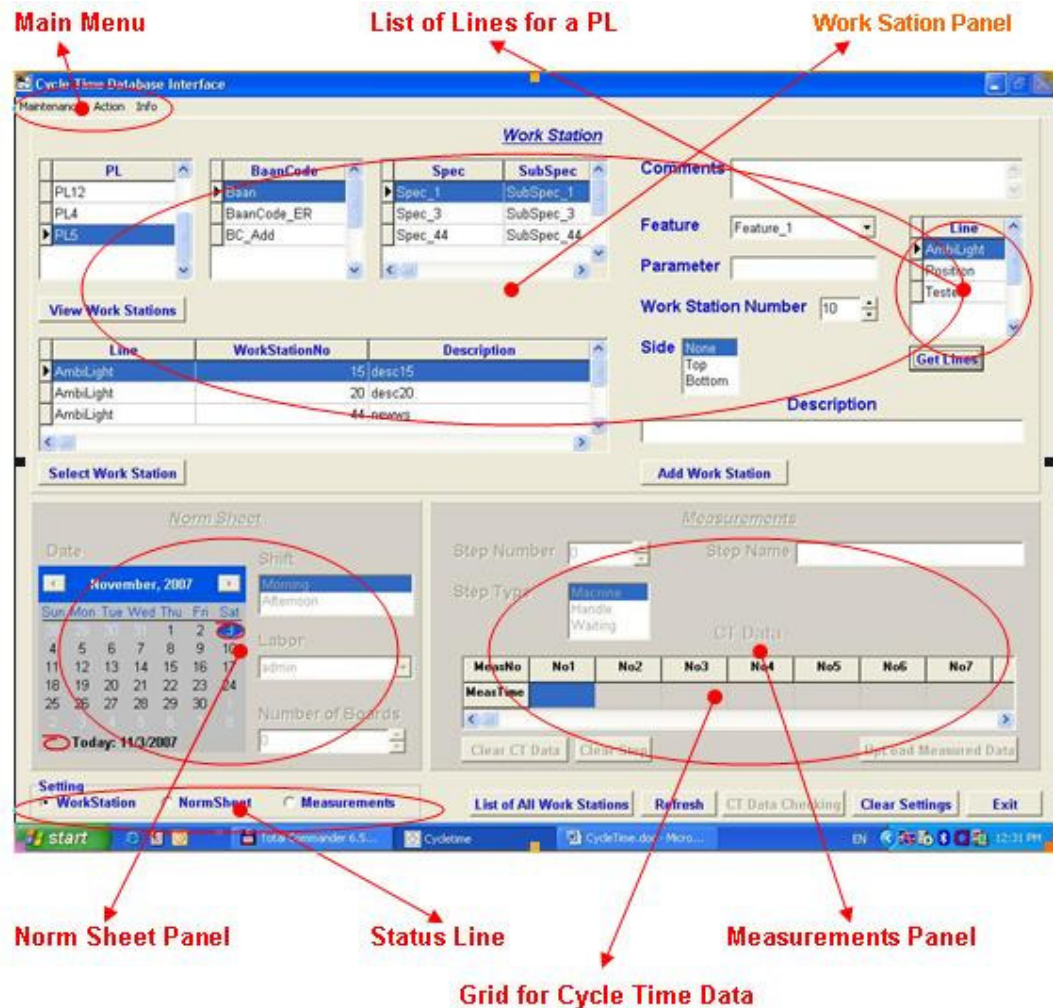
Main Menu

List of Lines for a PL

Work Sation Panel

Cycle Time Database Interface

Maintenance Action Info

Work Station

| PL |
|---|
| PL12 |
| PL4 |
| PL5 |

| BaanCode |
|---|
| Baan |
| BaanCode_ER |
| BC_Add |

| Spec | SubSpec |
|---|---|
| Spec_1 | SubSpec_1 |
| Spec_3 | SubSpec_3 |
| Spec_44 | SubSpec_44 |

Comments

Feature Feature_1

Parameter

Work Station Number 10

Side None Top Bottom

| Line |
|---|
| AmbiLight |
| Position |
| Tester |

Get Lines

View Work Stations

| Line | WorkStationNo | Description |
|---|---|---|
| AmbiLight | 15 | desc15 |
| AmbiLight | 20 | desc20 |
| AmbiLight | 44 | newws |

Description

Select Work Station

Add Work Station

Norm Sheet

Date

November, 2007

| Sun | Mon | Tue | Wed | Thu | Fri | Sat |
|---|---|---|---|---|---|---|
| 28 | 29 | 30 | 31 | 1 | 2 | 3 |
| 4 | 5 | 6 | 7 | 8 | 9 | 10 |
| 11 | 12 | 13 | 14 | 15 | 16 | 17 |
| 18 | 19 | 20 | 21 | 22 | 23 | 24 |
| 25 | 26 | 27 | 28 | 29 | 30 | 1 |
| 2 | 3 | 4 | 5 | 6 | 7 | 8 |

Today: 11/3/2007

Shift
Morning
Afternoon

Labor
admin

Number of Boards
0

Measurements

Step Number 0

Step Name

Step Type
Machine
Handle
Waiting

CT Data

| MeasNo | No1 | No2 | No3 | No4 | No5 | No6 | No7 |
|---|---|---|---|---|---|---|---|
| MeasTime | | | | | | | |

Clear CT Data Clear Step Upload Measured Data

Setting
WorkStation NormSheet Measurements

List of All Work Stations Refresh CT Data Checking Clear Settings Exit

start Total Commander 6.5... Cycletime CycleTime.doc - Micro... EN 12:31 PM

Norm Sheet Panel

Status Line

Measurements Panel

Grid for Cycle Time Data